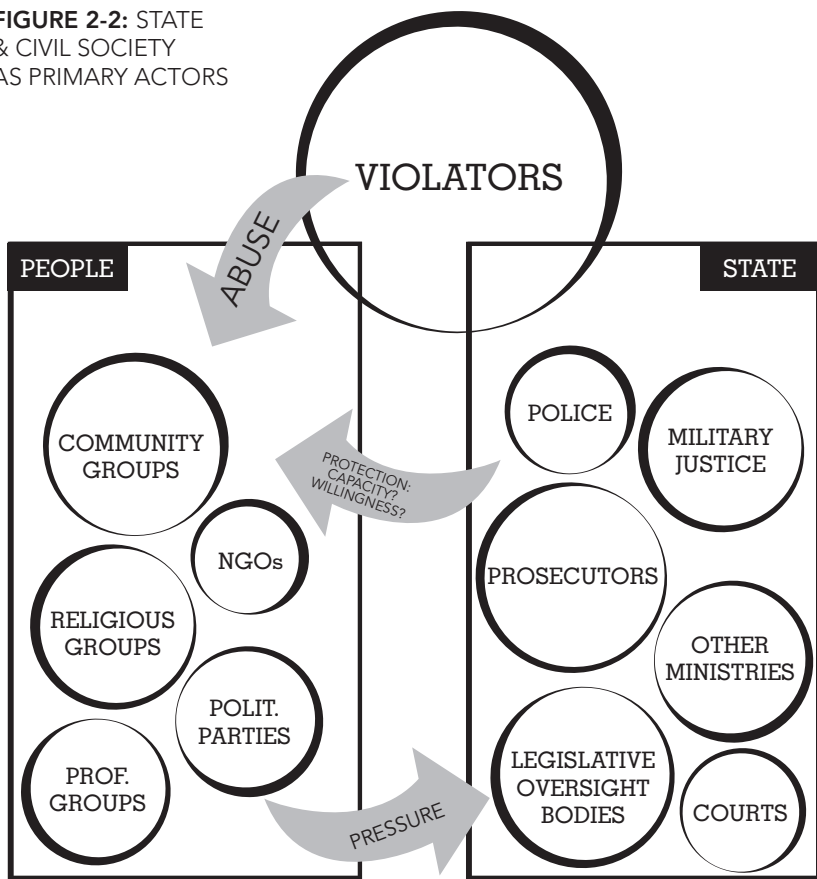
FIGURE 2-2: STATE & CIVIL SOCIETY AS PRIMARY ACTORS

VIOLATORS

ABUSE

PEOPLE

STATE

COMMUNITY GROUPS

NGOs

RELIGIOUS GROUPS

POLIT. PARTIES

PROF. GROUPS

PROTECTION: CAPACITY? WILLINGNESS?

POLICE

MILITARY JUSTICE

PROSECUTORS

OTHER MINISTRIES

LEGISLATIVE OVERSIGHT BODIES

COURTS

PRESSURE